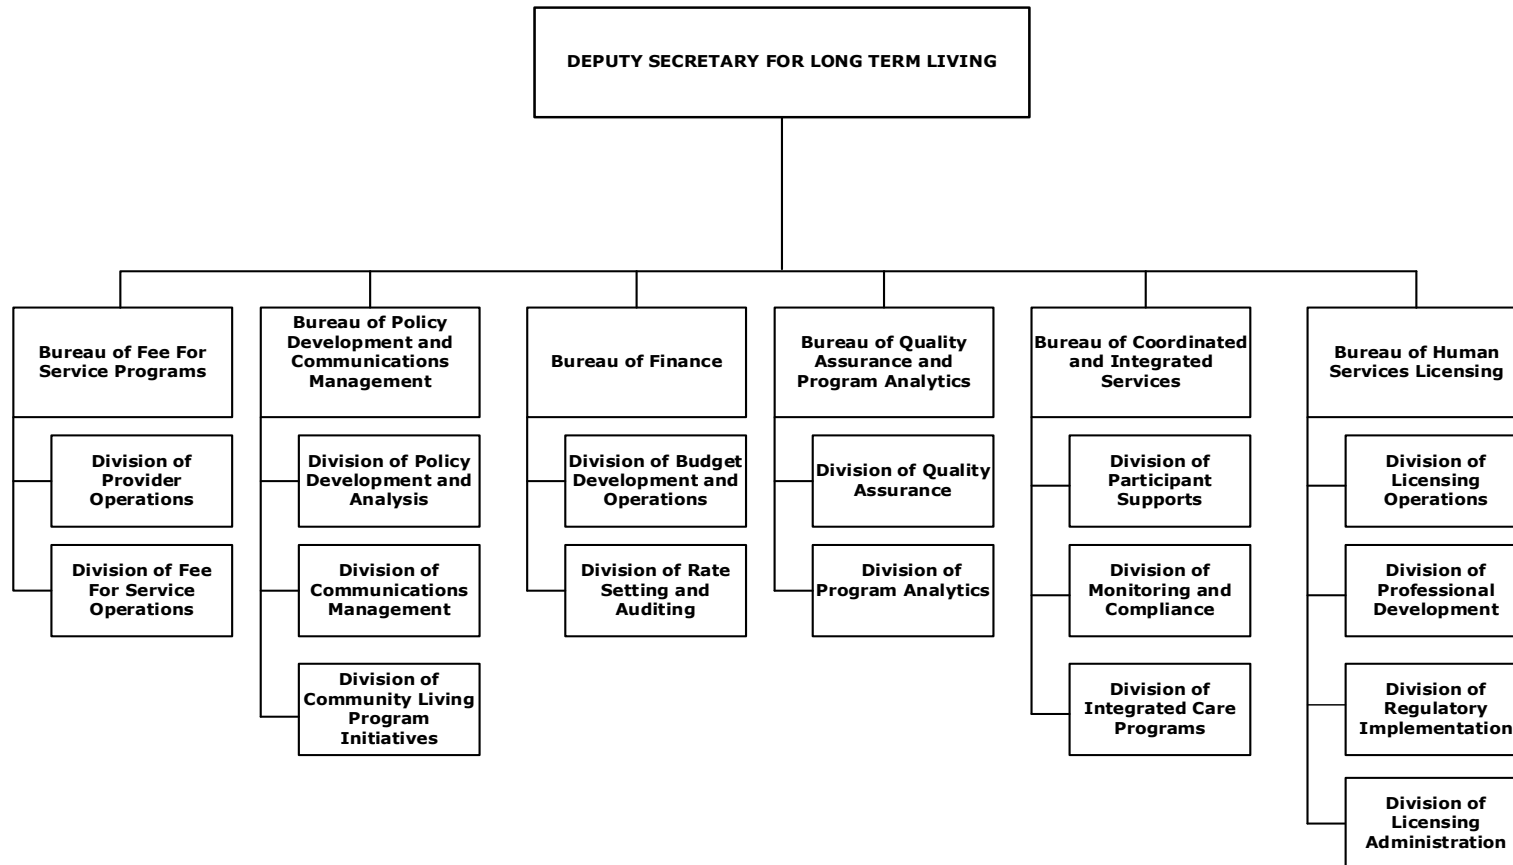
DEPUTY SECRETARY FOR LONG TERM LIVING

Bureau of Fee For Service Programs

Division of Provider Operations

Division of Fee For Service Operations

Bureau of Policy Development and Communications Management

Division of Policy Development and Analysis

Division of Communications Management

Division of Community Living Program Initiatives

Bureau of Finance

Division of Budget Development and Operations

Division of Rate Setting and Auditing

Bureau of Quality Assurance and Program Analytics

Division of Quality Assurance

Division of Program Analytics

Bureau of Coordinated and Integrated Services

Division of Participant Supports

Division of Monitoring and Compliance

Division of Integrated Care Programs

Bureau of Human Services Licensing

Division of Licensing Operations

Division of Professional Development

Division of Regulatory Implementation

Division of Licensing Administration